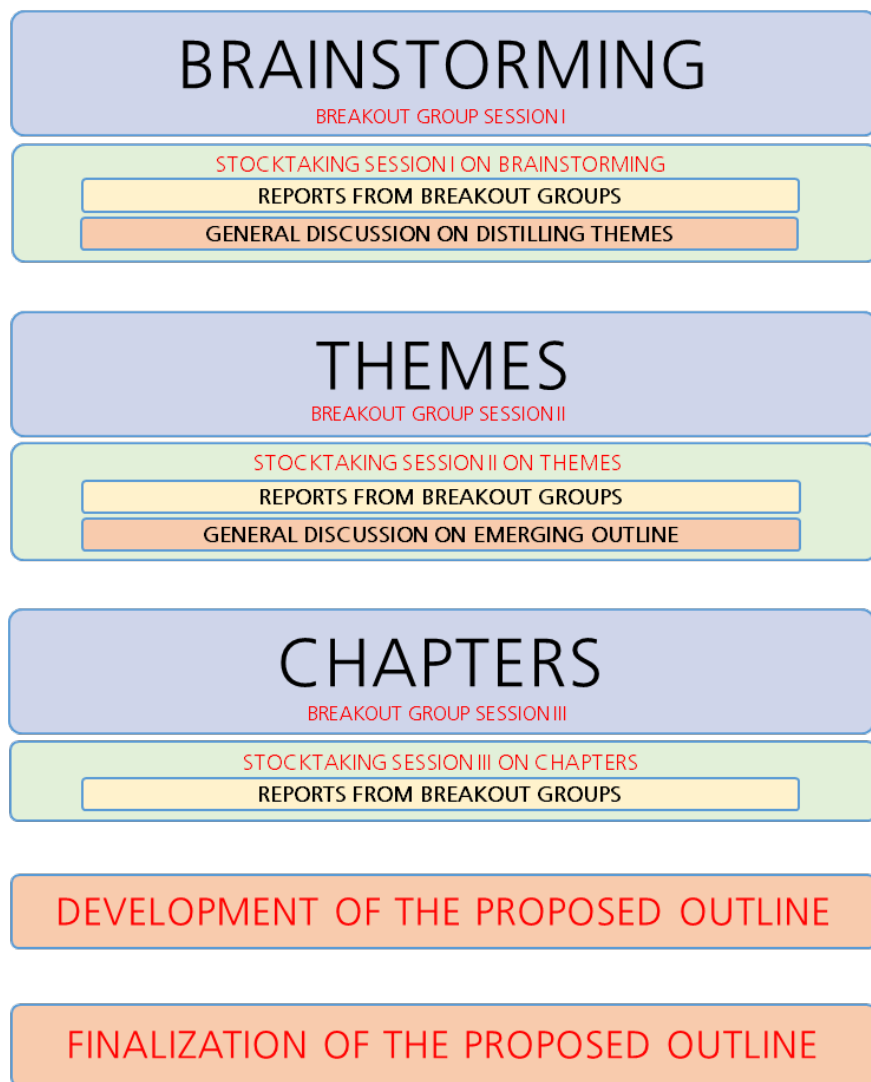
BRAINSTORMING
BREAKOUT GROUP SESSION I

STOCKTAKING SESSION I ON BRAINSTORMING
REPORTS FROM BREAKOUT GROUPS
GENERAL DISCUSSION ON DISTILLING THEMES

THEMES
BREAKOUT GROUP SESSION II

STOCKTAKING SESSION II ON THEMES
REPORTS FROM BREAKOUT GROUPS
GENERAL DISCUSSION ON EMERGING OUTLINE

CHAPTERS
BREAKOUT GROUP SESSION III

STOCKTAKING SESSION III ON CHAPTERS
REPORTS FROM BREAKOUT GROUPS

DEVELOPMENT OF THE PROPOSED OUTLINE

FINALIZATION OF THE PROPOSED OUTLINE